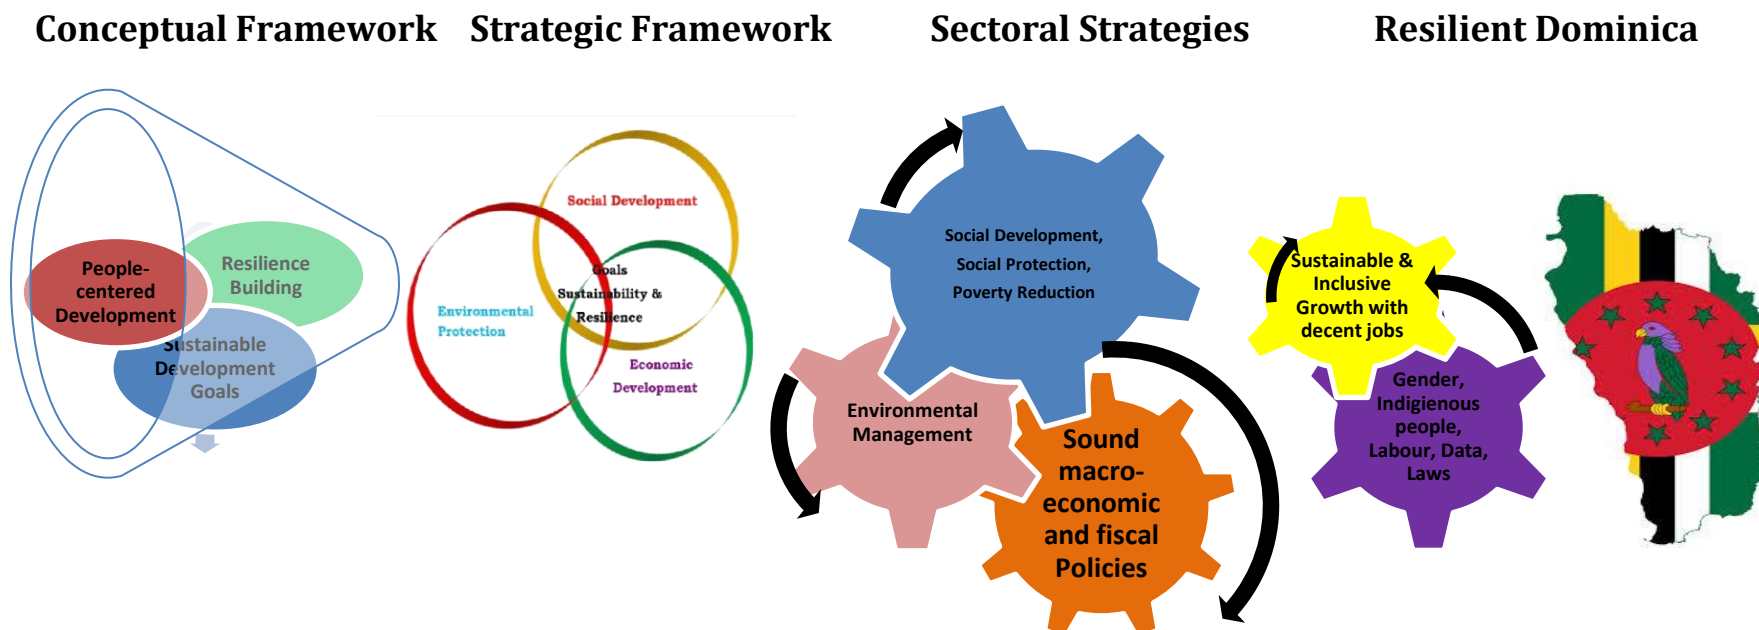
Conceptual Framework

People-centered Development

Resilience Building

Sustainable Development Goals

Strategic Framework

Social Development

Environmental Protection

Goals Sustainability & Resilience

Economic Development

Sectoral Strategies

Social Development, Social Protection, Poverty Reduction

Environmental Management

Sound macro-economic and fiscal Policies

Resilient Dominica

Sustainable & Inclusive Growth with decent jobs

Gender, Indigienous people, Labour, Data, Laws